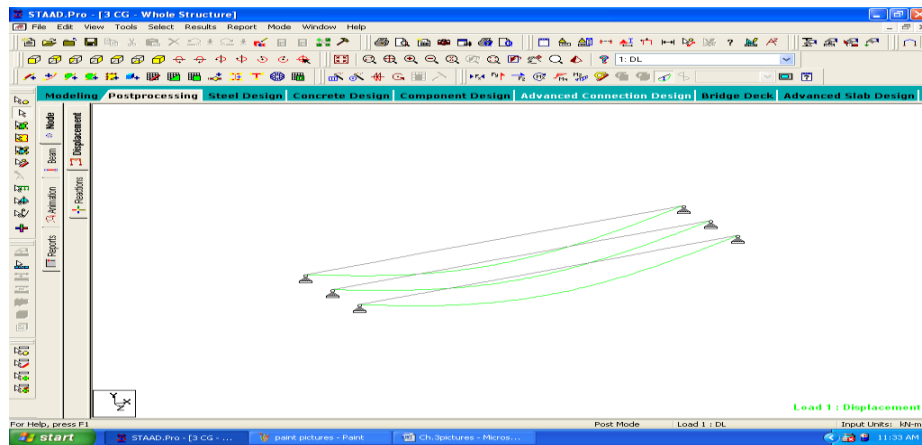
STAAD.Pro - [3 CG - Whole Structure]

File Edit View Tools Select Results Report Mode Window Help

1: DL

Modeling Postprocessing Steel Design Concrete Design Component Design Advanced Connection Design Bridge Deck Advanced Slab Design

Node

Beam

Animation

Reports

Displacement

Reactions

Y
X
Z

Load 1 : Displacement

For Help, press F1

Post Mode

Load 1 : DL

Input Units: kN-m

start

STAAD.Pro - [3 CG - ...

paint pictures - Paint

Ch.3pictures - Micros...

11:33 AM